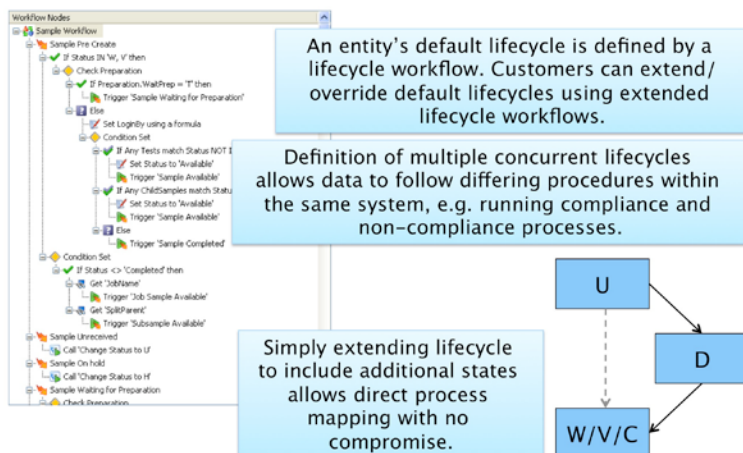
Workflow Nodes
Sample Workflow
Sample Pre Create
If Status IN 'W, V' then
Check Preparation
If Preparation.WaitPrep = 'T' then
Trigger 'Sample Waiting for Preparation'
Else
Set LoginBy using a formula
Condition Set
If Any Tests match Status NOT I
Set Status to 'Available'
Trigger 'Sample Available'
If Any ChildSamples match Status
Set Status to 'Available'
Trigger 'Sample Available'
Else
Trigger 'Sample Completed'
Condition Set
If Status <> 'Completed' then
Get 'JobName'
Trigger 'Job Sample Available'
Get 'SplitParent'
Trigger 'Subsample Available'
Sample Unreceived
Call 'Change Status to U'
Sample On hold
Call 'Change Status to H'
Sample Waiting for Preparation
Check Preparation

An entity's default lifecycle is defined by a lifecycle workflow. Customers can extend/ override default lifecycles using extended lifecycle workflows.

Definition of multiple concurrent lifecycles allows data to follow differing procedures within the same system, e.g. running compliance and non-compliance processes.

U

D

W/V/C

Simply extending lifecycle to include additional states allows direct process mapping with no compromise.